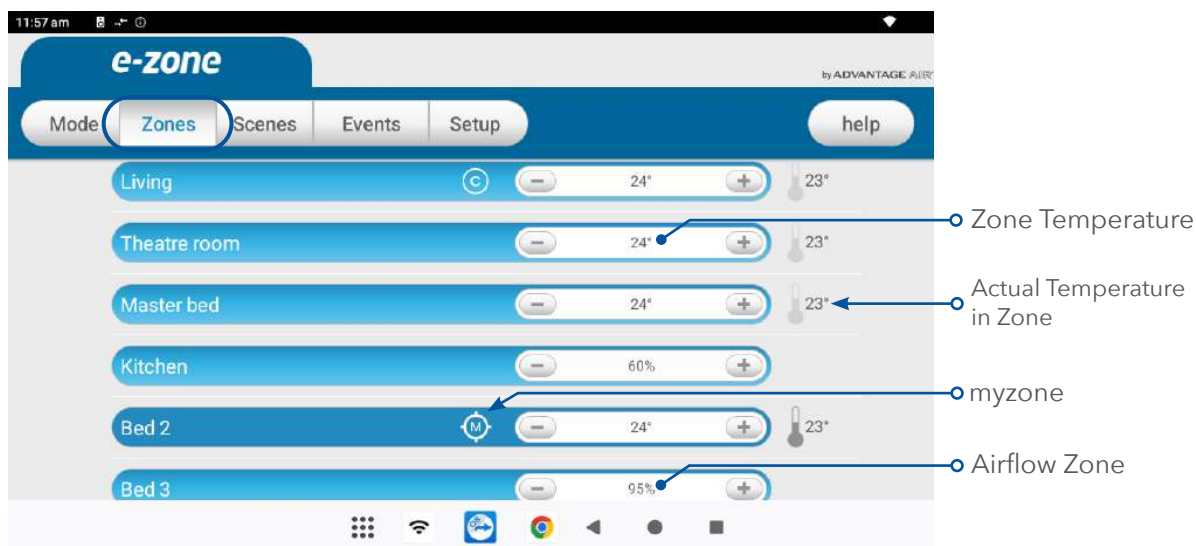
11:57 am

e-zone

by ADVANTAGE AIR

Mode Zones Scenes Events Setup help

Living C 24° 23°

Theatre room 24° 23°

Master bed 24° 23°

Kitchen 60%

Bed 2 M 24° 23°

Bed 3 95%

Zone Temperature

Actual Temperature in Zone

myzone

Airflow Zone